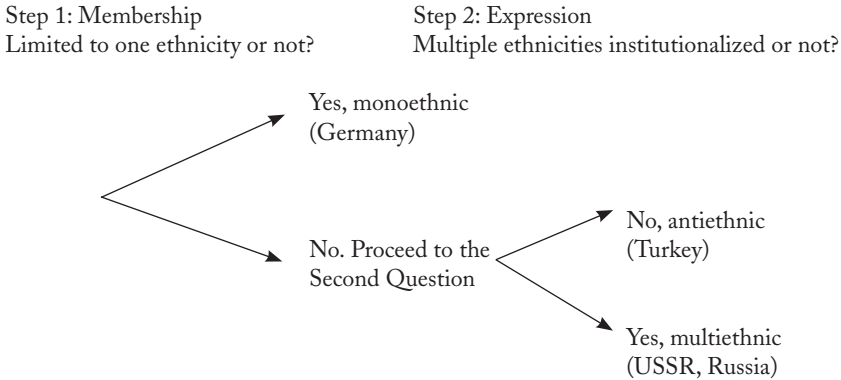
Step 1: Membership
Limited to one ethnicity or not?

Step 2: Expression
Multiple ethnicities institutionalized or not?

Yes, monoethnic
(Germany)

No. Proceed to the Second Question

No, antiethnic
(Turkey)

Yes, multiethnic
(USSR, Russia)